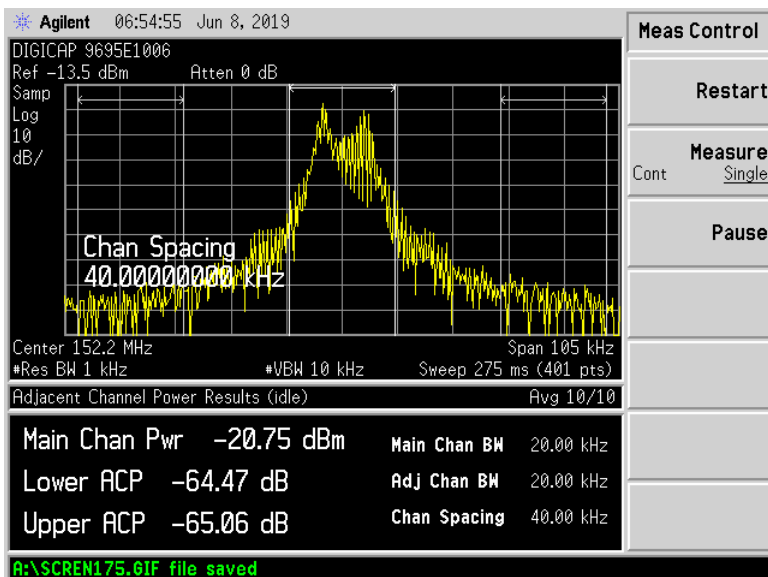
Agilent 06:54:55 Jun 8, 2019

DIGICAP 9695E1006
Ref −13.5 dBm Atten 0 dB
Samp
Log
10
dB/

Chan Spacing
40.00000000 kHz

Center 152.2 MHz Span 105 kHz
#Res BW 1 kHz #VBW 10 kHz Sweep 275 ms (401 pts)

Adjacent Channel Power Results (idle) Avg 10/10

Main Chan Pwr −20.75 dBm
Lower ACP −64.47 dB
Upper ACP −65.06 dB

Main Chan BW 20.00 kHz
Adj Chan BW 20.00 kHz
Chan Spacing 40.00 kHz

A:\SCREN175.GIF file saved

Meas Control

Restart

Measure
Cont Single

Pause